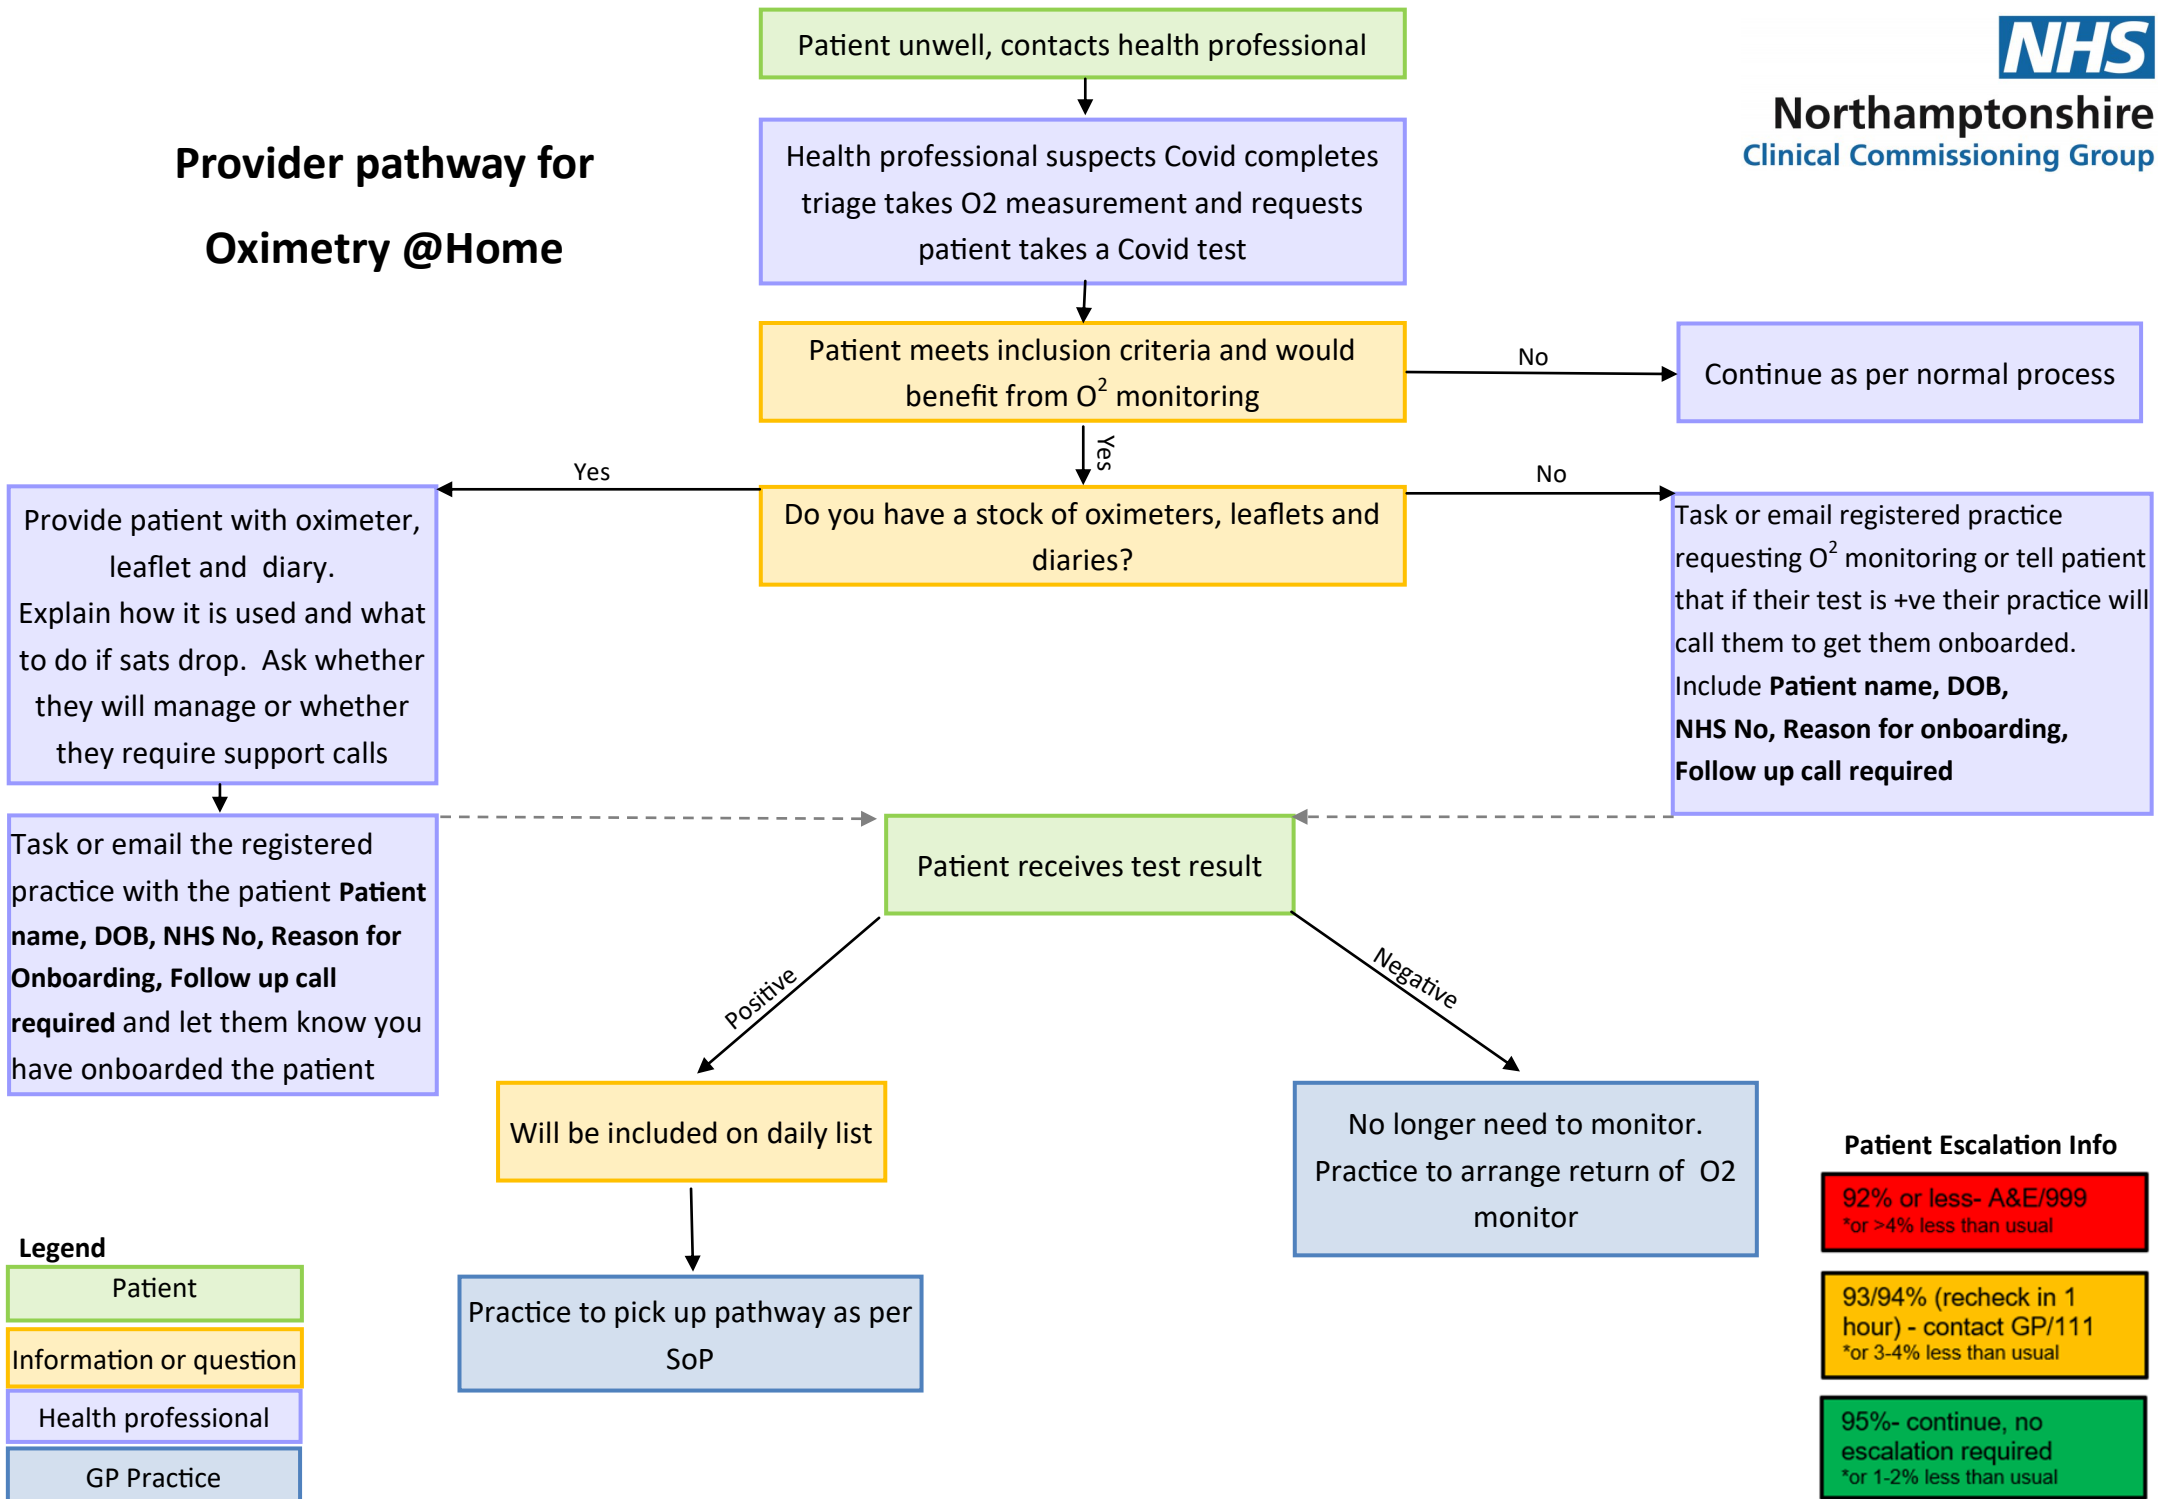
NHS
Northamptonshire
Clinical Commissioning Group

Provider pathway for Oximetry @Home

Patient unwell, contacts health professional

Health professional suspects Covid completes triage takes O2 measurement and requests patient takes a Covid test

Patient meets inclusion criteria and would benefit from $O^2$ monitoring

No

Continue as per normal process

Yes

Yes

Do you have a stock of oximeters, leaflets and diaries?

No

Provide patient with oximeter, leaflet and diary. Explain how it is used and what to do if sats drop. Ask whether they will manage or whether they require support calls

Task or email registered practice requesting $O^2$ monitoring or tell patient that if their test is +ve their practice will call them to get them onboarded. Include **Patient name, DOB, NHS No, Reason for onboarding, Follow up call required**

Task or email the registered practice with the patient **Patient name, DOB, NHS No, Reason for Onboarding, Follow up call required** and let them know you have onboarded the patient

Patient receives test result

Positive

Negative

Will be included on daily list

No longer need to monitor. Practice to arrange return of O2 monitor

Practice to pick up pathway as per SoP

Patient Escalation Info

92% or less- A&E/999
*or >4% less than usual

93/94% (recheck in 1 hour) - contact GP/111
*or 3-4% less than usual

95%- continue, no escalation required
*or 1-2% less than usual

Legend
Patient
Information or question
Health professional
GP Practice